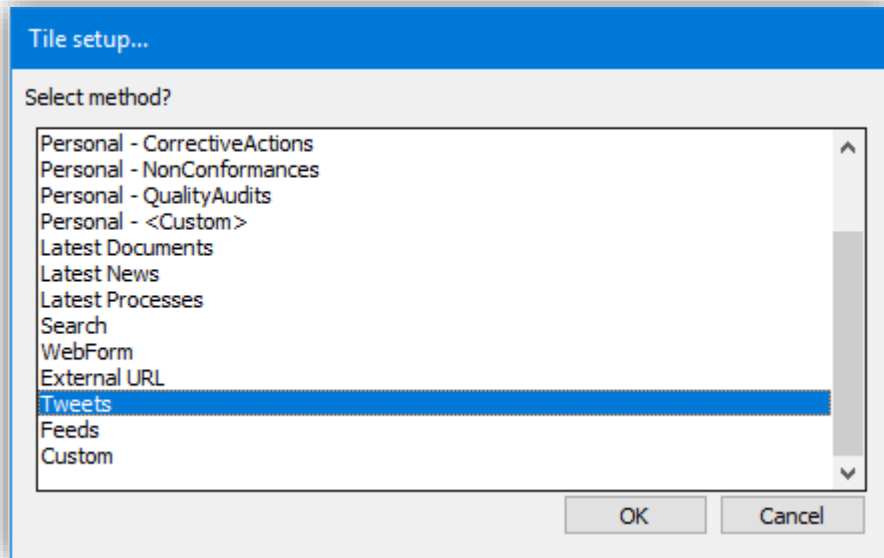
Tile setup...

Select method?

Personal - CorrectiveActions
Personal - NonConformances
Personal - QualityAudits
Personal - <Custom>
Latest Documents
Latest News
Latest Processes
Search
WebForm
External URL
Tweets
Feeds
Custom

OK
Cancel